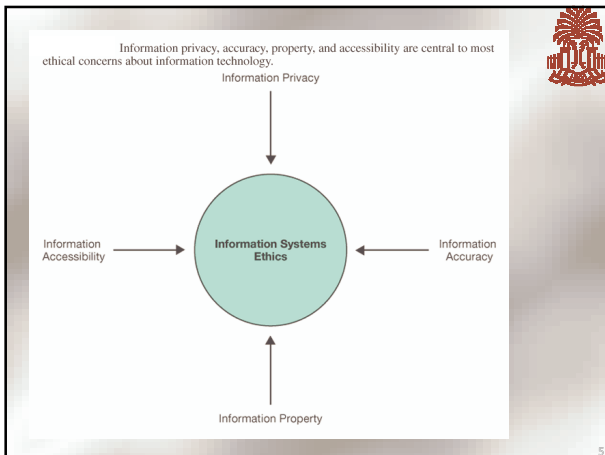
Information privacy, accuracy, property, and accessibility are central to most ethical concerns about information technology.

Information Privacy

Information Accessibility

Information Systems Ethics

Information Accuracy

Information Property

5